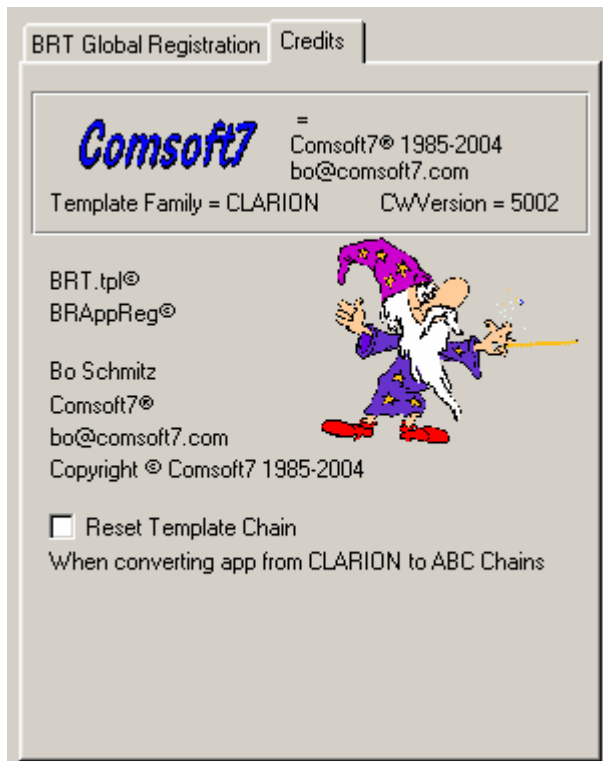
BRT Global Registration | Credits

Comsoft7

=
Comsoft7® 1985-2004
bo@comsoft7.com

Template Family = CLARION    CWVersion = 5002

BRT.tpl©
BRAppReg©

Bo Schmitz
Comsoft7®
bo@comsoft7.com
Copyright © Comsoft7 1985-2004

Reset Template Chain
When converting app from CLARION to ABC Chains